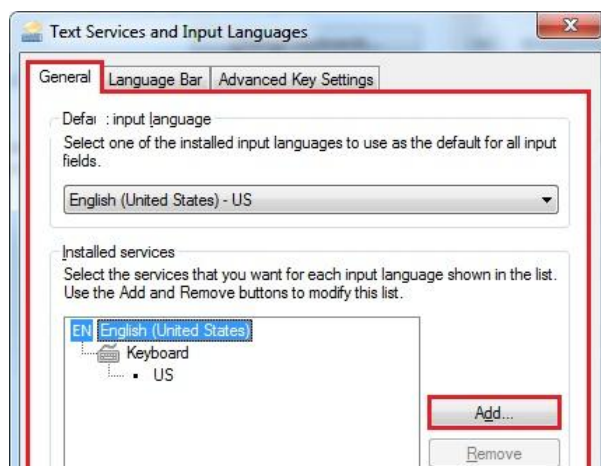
Text Services and Input Languages

General | Language Bar | Advanced Key Settings

Defa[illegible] input language
Select one of the installed input languages to use as the default for all input fields.

English (United States) - US

Installed services
Select the services that you want for each input language shown in the list. Use the Add and Remove buttons to modify this list.

EN English (United States)
Keyboard
• US

Add...

Remove